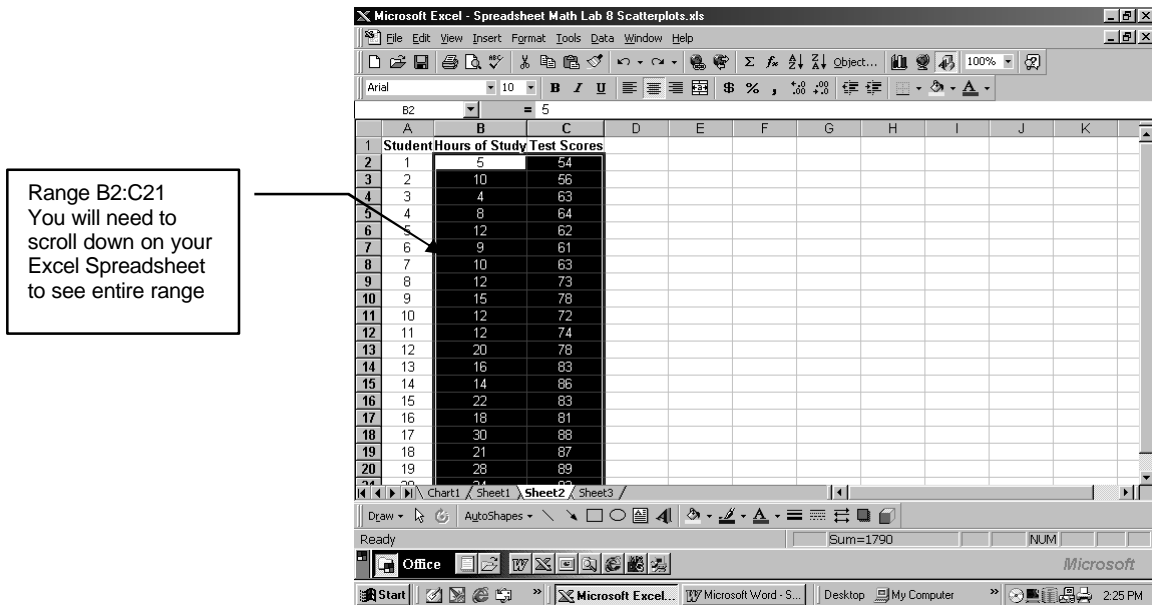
Microsoft Excel - Spreadsheet Math Lab 8 Scatterplots.xls

File Edit View Insert Format Tools Data Window Help

Object... 100%

Arial 10 B I U $ % ,

B2 = 5

| | A | B | C | D | E | F | G | H | I | J | K |
|---|---|---|---|---|---|---|---|---|---|---|---|
| 1 | Student | Hours of Study | Test Scores | | | | | | | | |
| 2 | 1 | 5 | 54 | | | | | | | | |
| 3 | 2 | 10 | 56 | | | | | | | | |
| 4 | 3 | 4 | 63 | | | | | | | | |
| 5 | 4 | 8 | 64 | | | | | | | | |
| 6 | 5 | 12 | 62 | | | | | | | | |
| 7 | 6 | 9 | 61 | | | | | | | | |
| 8 | 7 | 10 | 63 | | | | | | | | |
| 9 | 8 | 12 | 73 | | | | | | | | |
| 10 | 9 | 15 | 78 | | | | | | | | |
| 11 | 10 | 12 | 72 | | | | | | | | |
| 12 | 11 | 12 | 74 | | | | | | | | |
| 13 | 12 | 20 | 78 | | | | | | | | |
| 14 | 13 | 16 | 83 | | | | | | | | |
| 15 | 14 | 14 | 86 | | | | | | | | |
| 16 | 15 | 22 | 83 | | | | | | | | |
| 17 | 16 | 18 | 81 | | | | | | | | |
| 18 | 17 | 30 | 88 | | | | | | | | |
| 19 | 18 | 21 | 87 | | | | | | | | |
| 20 | 19 | 28 | 89 | | | | | | | | |
| 21 | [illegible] | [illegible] | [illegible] | | | | | | | | |

Chart1 Sheet1 Sheet2 Sheet3

Draw AutoShapes

Ready Sum=1790 NUM

Office Microsoft

Start Microsoft Excel... Microsoft Word - S... Desktop My Computer 2:25 PM

Range B2:C21
You will need to scroll down on your Excel Spreadsheet to see entire range